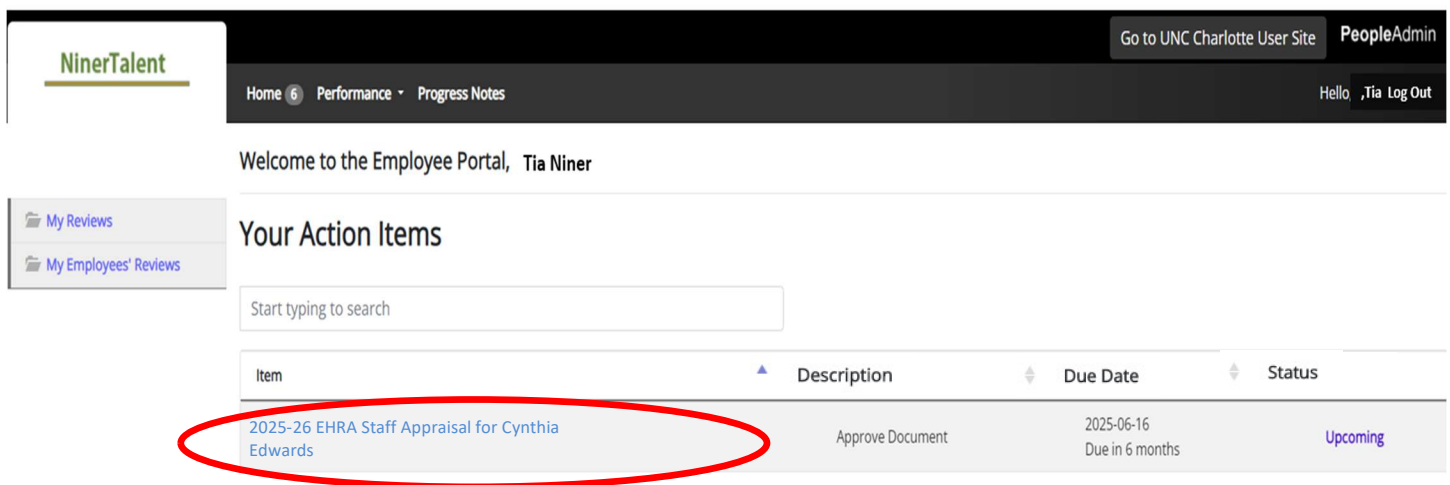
NinerTalent

Go to UNC Charlotte User Site

PeopleAdmin

Home 6 Performance Progress Notes

Hello, ,Tia Log Out

Welcome to the Employee Portal, Tia Niner

My Reviews

My Employees' Reviews

Your Action Items

Start typing to search

| Item | Description | Due Date | Status |
|---|---|---|---|
| 2025-26 EHRA Staff Appraisal for Cynthia Edwards | Approve Document | 2025-06-16 Due in 6 months | Upcoming |